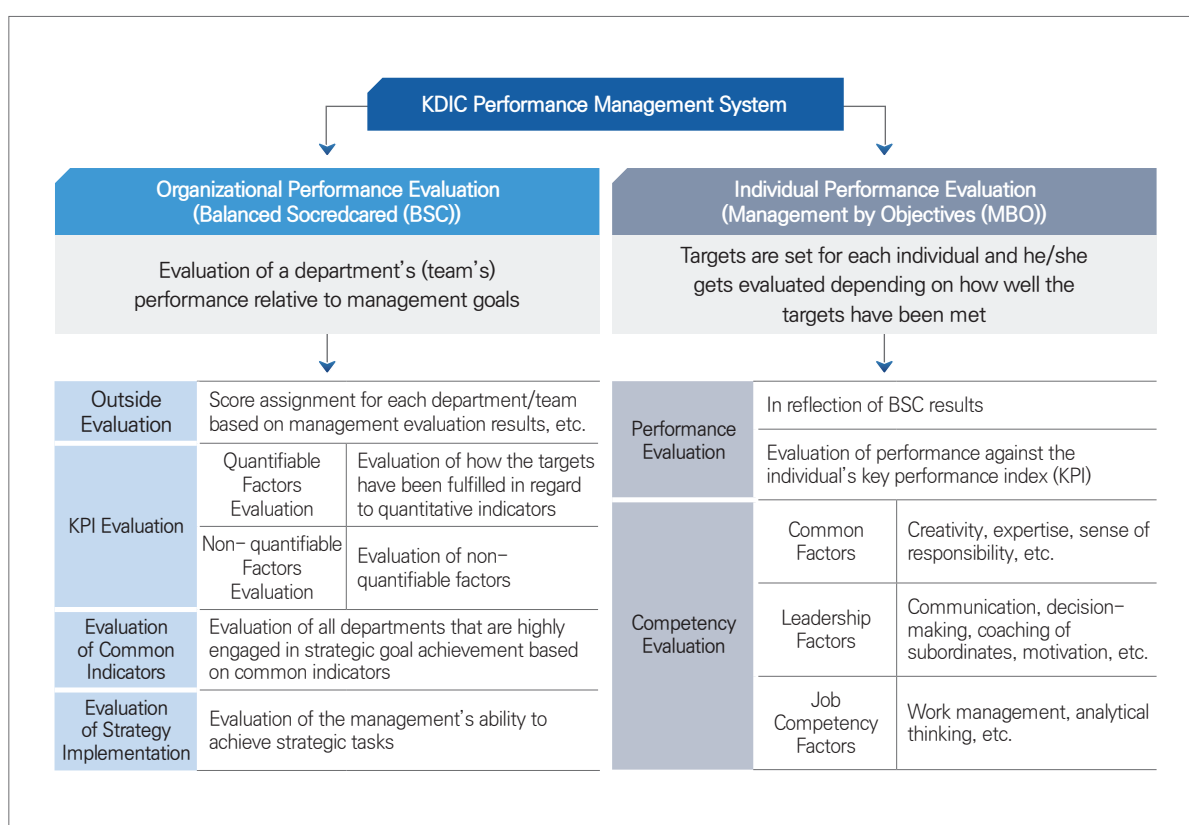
KDIC Performance Management System

Organizational Performance Evaluation (Balanced Socredcared (BSC))

Evaluation of a department's (team's) performance relative to management goals

| | | |
|---|---|---|
| Outside Evaluation | Score assignment for each department/team based on management evaluation results, etc. | |
| KPI Evaluation | Quantifiable Factors Evaluation | Evaluation of how the targets have been fulfilled in regard to quantitative indicators |
| | Non– quantifiable Factors Evaluation | Evaluation of non–quantifiable factors |
| Evaluation of Common Indicators | Evaluation of all departments that are highly engaged in strategic goal achievement based on common indicators | |
| Evaluation of Strategy Implementation | Evaluation of the management's ability to achieve strategic tasks | |

Individual Performance Evaluation (Management by Objectives (MBO))

Targets are set for each individual and he/she gets evaluated depending on how well the targets have been met

| | | |
|---|---|---|
| Performance Evaluation | In reflection of BSC results | |
| | Evaluation of performance against the individual's key performance index (KPI) | |
| Competency Evaluation | Common Factors | Creativity, expertise, sense of responsibility, etc. |
| | Leadership Factors | Communication, decision–making, coaching of subordinates, motivation, etc. |
| | Job Competency Factors | Work management, analytical thinking, etc. |